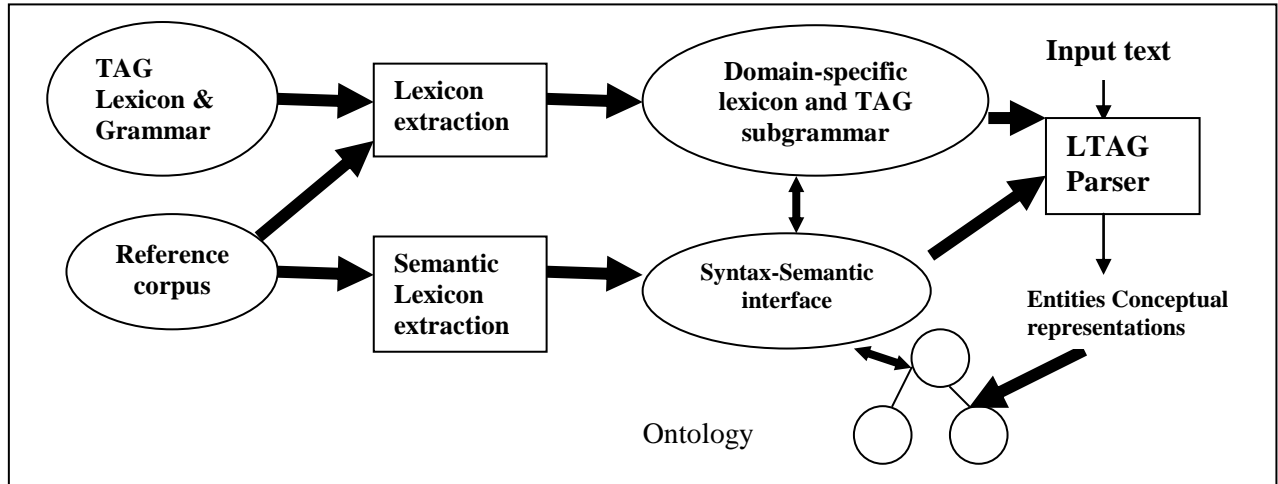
TAG Lexicon & Grammar

Lexicon extraction

Domain-specific lexicon and TAG subgrammar

Input text

LTAG Parser

Reference corpus

Semantic Lexicon extraction

Syntax-Semantic interface

Entities Conceptual representations

Ontology